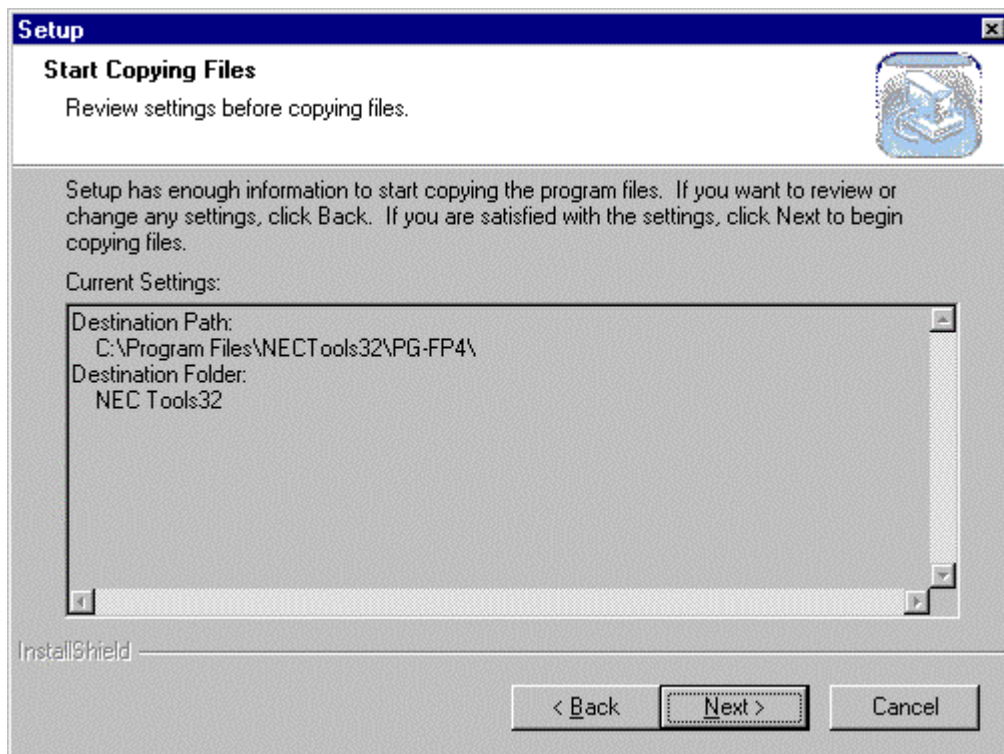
Setup

Start Copying Files

Review settings before copying files.

Setup has enough information to start copying the program files. If you want to review or change any settings, click Back. If you are satisfied with the settings, click Next to begin copying files.

Current Settings:

Destination Path:
C:\Program Files\NECTools32\PG-FP4\
Destination Folder:
NEC Tools32

InstallShield

< Back

Next >

Cancel